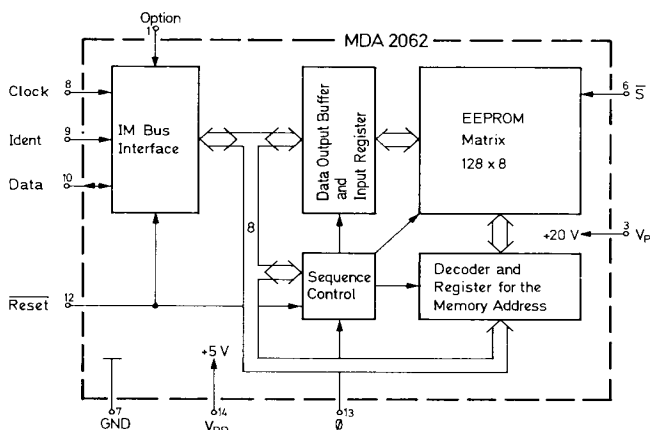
Option
1
MDA 2062
Clock 8
Ident 9
Data 10
IM Bus Interface
Data Output Buffer and Input Register
EEPROM Matrix 128 x 8
6 $\overline{SI}$
8
+20 V
3 $V_P$
$\overline{Reset}$ 12
Sequence Control
Decoder and Register for the Memory Address
+5 V
7 GND
14 $V_{DD}$
13 Ø